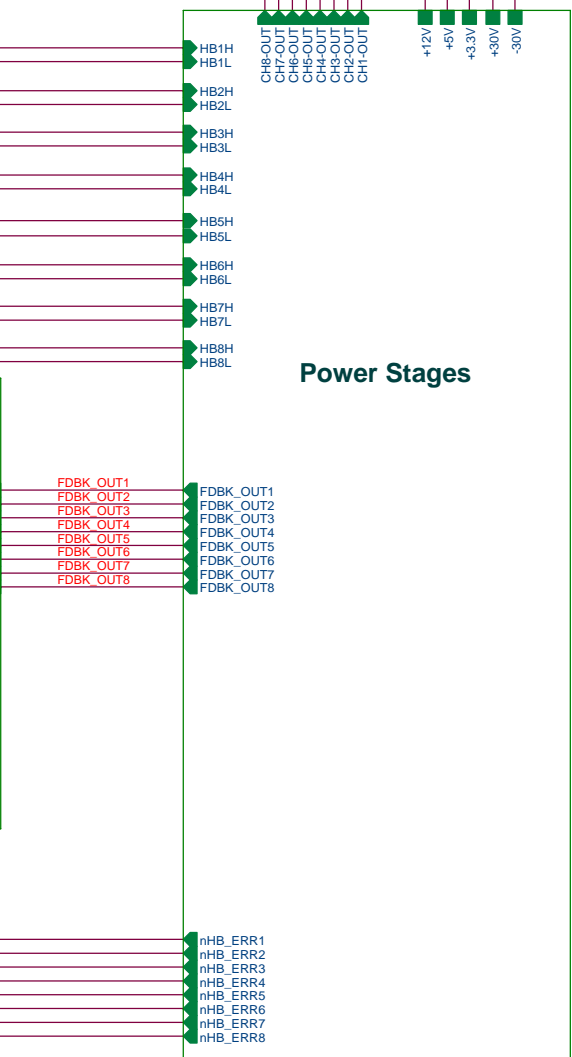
CH8-OUT
CH7-OUT
CH6-OUT
CH5-OUT
CH4-OUT
CH3-OUT
CH2-OUT
CH1-OUT
+12V
+5V
+3.3V
+30V
-30V

HB1H
HB1L
HB2H
HB2L
HB3H
HB3L
HB4H
HB4L
HB5H
HB5L
HB6H
HB6L
HB7H
HB7L
HB8H
HB8L

Power Stages

FDBK_OUT1
FDBK_OUT2
FDBK_OUT3
FDBK_OUT4
FDBK_OUT5
FDBK_OUT6
FDBK_OUT7
FDBK_OUT8

FDBK_OUT1
FDBK_OUT2
FDBK_OUT3
FDBK_OUT4
FDBK_OUT5
FDBK_OUT6
FDBK_OUT7
FDBK_OUT8

nHB_ERR1
nHB_ERR2
nHB_ERR3
nHB_ERR4
nHB_ERR5
nHB_ERR6
nHB_ERR7
nHB_ERR8